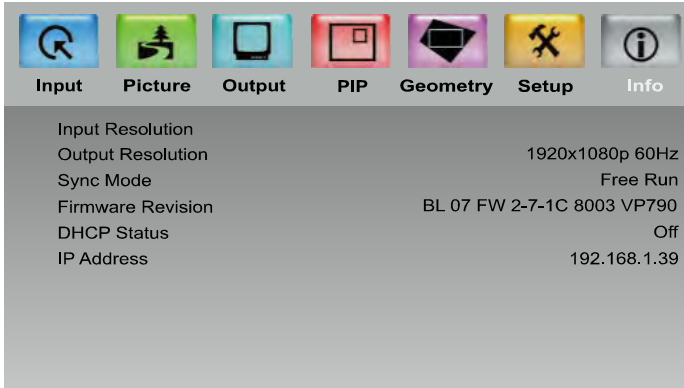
Input Picture Output PIP Geometry Setup Info

| | |
|---|---|
| Input Resolution | |
| Output Resolution | 1920x1080p 60Hz |
| Sync Mode | Free Run |
| Firmware Revision | BL 07 FW 2-7-1C 8003 VP790 |
| DHCP Status | Off |
| IP Address | 192.168.1.39 |